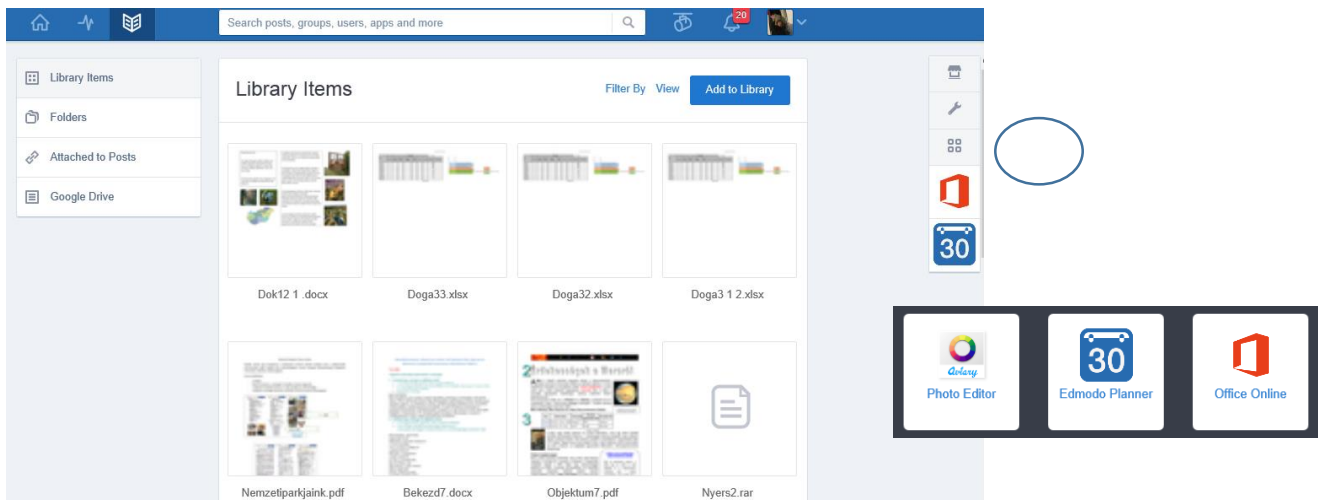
Search posts, groups, users, apps and more

20

Library Items
Folders
Attached to Posts
Google Drive

Library Items

Filter By View Add to Library

Dok12 1 .docx
Doga33.xlsx
Doga32.xlsx
Doga3 1 2.xlsx

Nemzetiparkjaink.pdf
Bekezd7.docx
Objektum7.pdf
Nyers2.rar

30

Aviary
Photo Editor

30
Edmodo Planner

Office Online